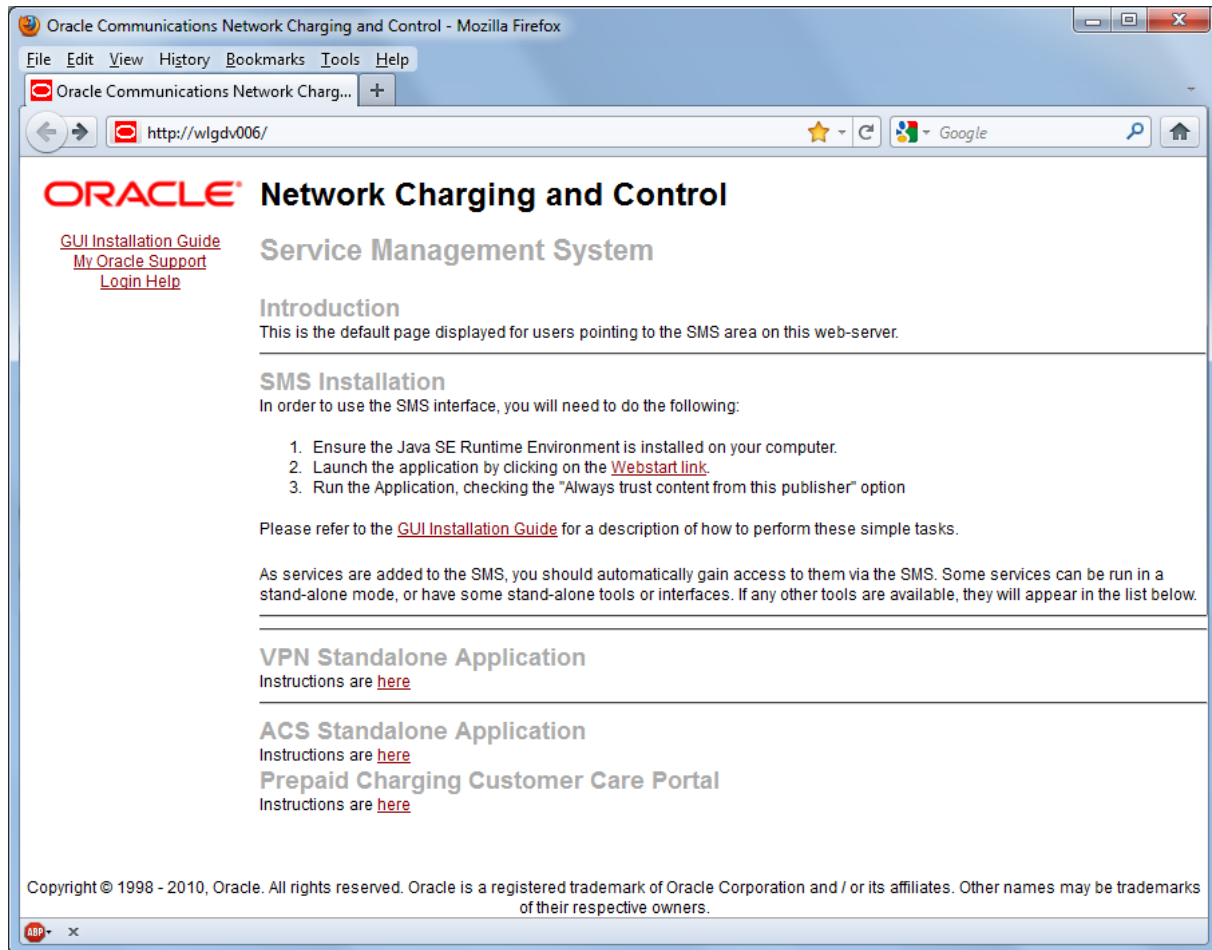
Oracle Communications Network Charging and Control - Mozilla Firefox

File Edit View History Bookmarks Tools Help

Oracle Communications Network Charg...

http://wlgdv006/

Google

ORACLE

GUI Installation Guide
My Oracle Support
Login Help

Network Charging and Control

Service Management System

Introduction
This is the default page displayed for users pointing to the SMS area on this web-server.

SMS Installation
In order to use the SMS interface, you will need to do the following:

1. Ensure the Java SE Runtime Environment is installed on your computer.
2. Launch the application by clicking on the Webstart link.
3. Run the Application, checking the "Always trust content from this publisher" option

Please refer to the GUI Installation Guide for a description of how to perform these simple tasks.

As services are added to the SMS, you should automatically gain access to them via the SMS. Some services can be run in a stand-alone mode, or have some stand-alone tools or interfaces. If any other tools are available, they will appear in the list below.

VPN Standalone Application
Instructions are here

ACS Standalone Application
Instructions are here
Prepaid Charging Customer Care Portal
Instructions are here

Copyright © 1998 - 2010, Oracle. All rights reserved. Oracle is a registered trademark of Oracle Corporation and / or its affiliates. Other names may be trademarks of their respective owners.

ABP